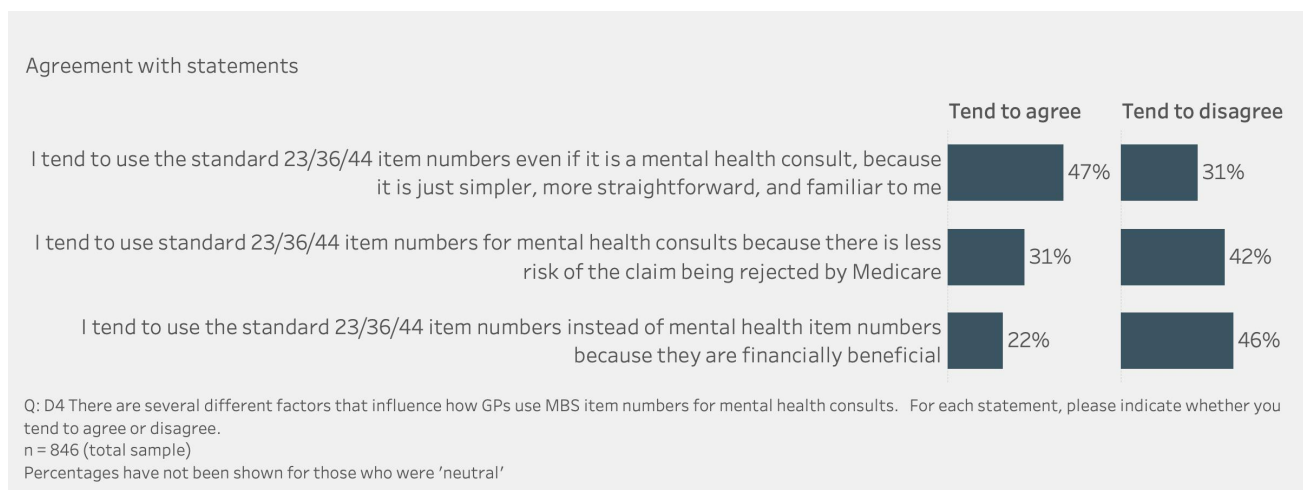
Agreement with statements

| | Tend to agree | Tend to disagree |
|---|---|---|
| I tend to use the standard 23/36/44 item numbers even if it is a mental health consult, because it is just simpler, more straightforward, and familiar to me | 47% | 31% |
| I tend to use standard 23/36/44 item numbers for mental health consults because there is less risk of the claim being rejected by Medicare | 31% | 42% |
| I tend to use the standard 23/36/44 item numbers instead of mental health item numbers because they are financially beneficial | 22% | 46% |

Q: D4 There are several different factors that influence how GPs use MBS item numbers for mental health consults. For each statement, please indicate whether you tend to agree or disagree.
n = 846 (total sample)
Percentages have not been shown for those who were 'neutral'